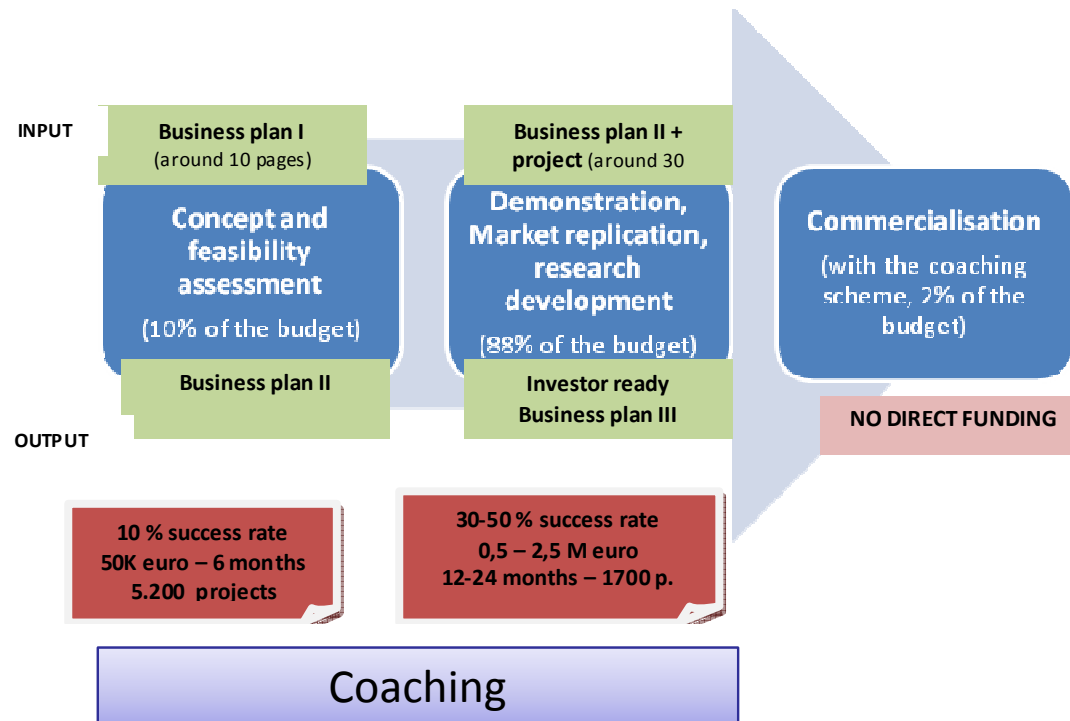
INPUT

Business plan I (around 10 pages)

Concept and feasibility assessment

(10% of the budget)

Business plan II

Business plan II + project (around 30

Demonstration, Market replication, research development

(88% of the budget)

Investor ready Business plan III

Commercialisation

(with the coaching scheme, 2% of the budget)

NO DIRECT FUNDING

OUTPUT

10 % success rate
50K euro – 6 months
5.200 projects

30-50 % success rate
0,5 – 2,5 M euro
12-24 months – 1700 p.

Coaching